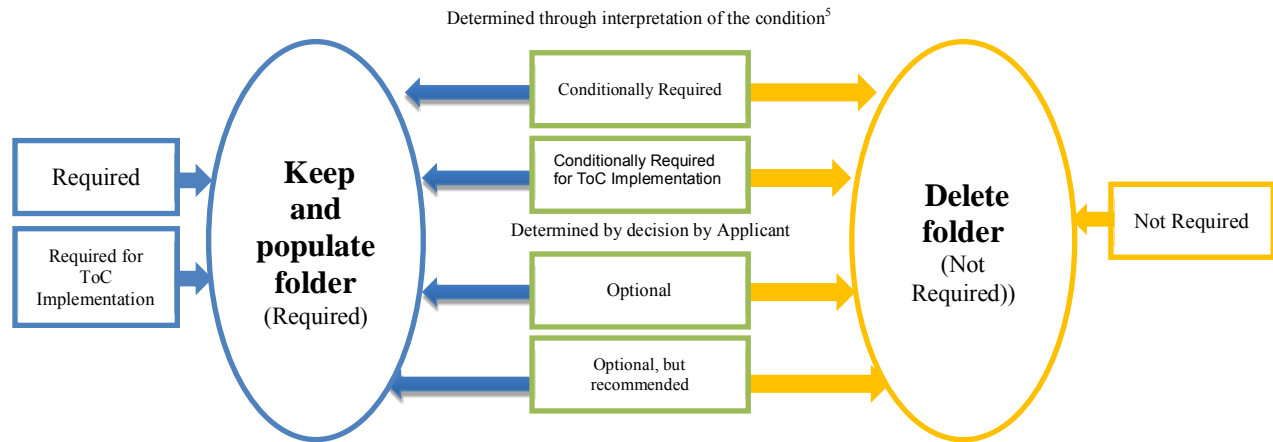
Determined through interpretation of the condition$^5$

Required

Required for ToC Implementation

Keep and populate folder (Required)

Conditionally Required

Conditionally Required for ToC Implementation

Determined by decision by Applicant

Optional

Optional, but recommended

Delete folder (Not Required))

Not Required